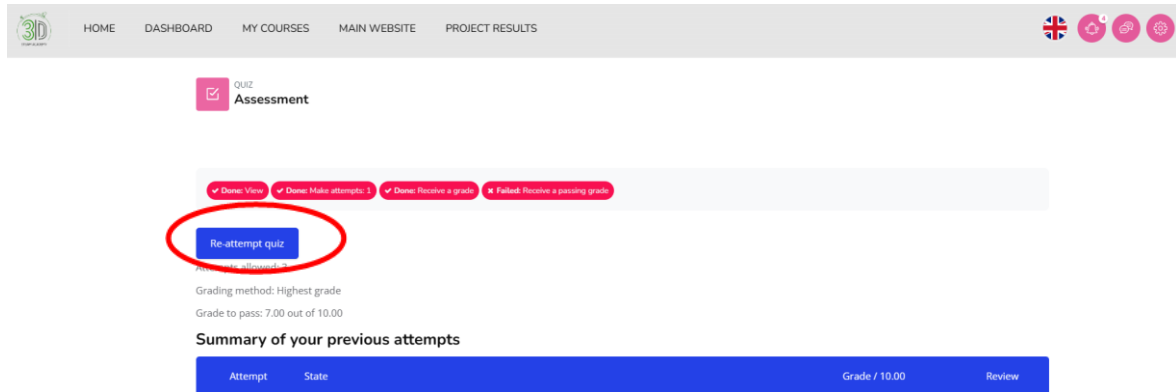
3D

HOME DASHBOARD MY COURSES MAIN WEBSITE PROJECT RESULTS

4

QUIZ
Assessment

Done: View Done: Make attempts: 1 Done: Receive a grade Failed: Receive a passing grade

Re-attempt quiz

Attempts allowed: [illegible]

Grading method: Highest grade

Grade to pass: 7.00 out of 10.00

Summary of your previous attempts

| Attempt | State | Grade / 10.00 | Review |
|---|---|---|---|